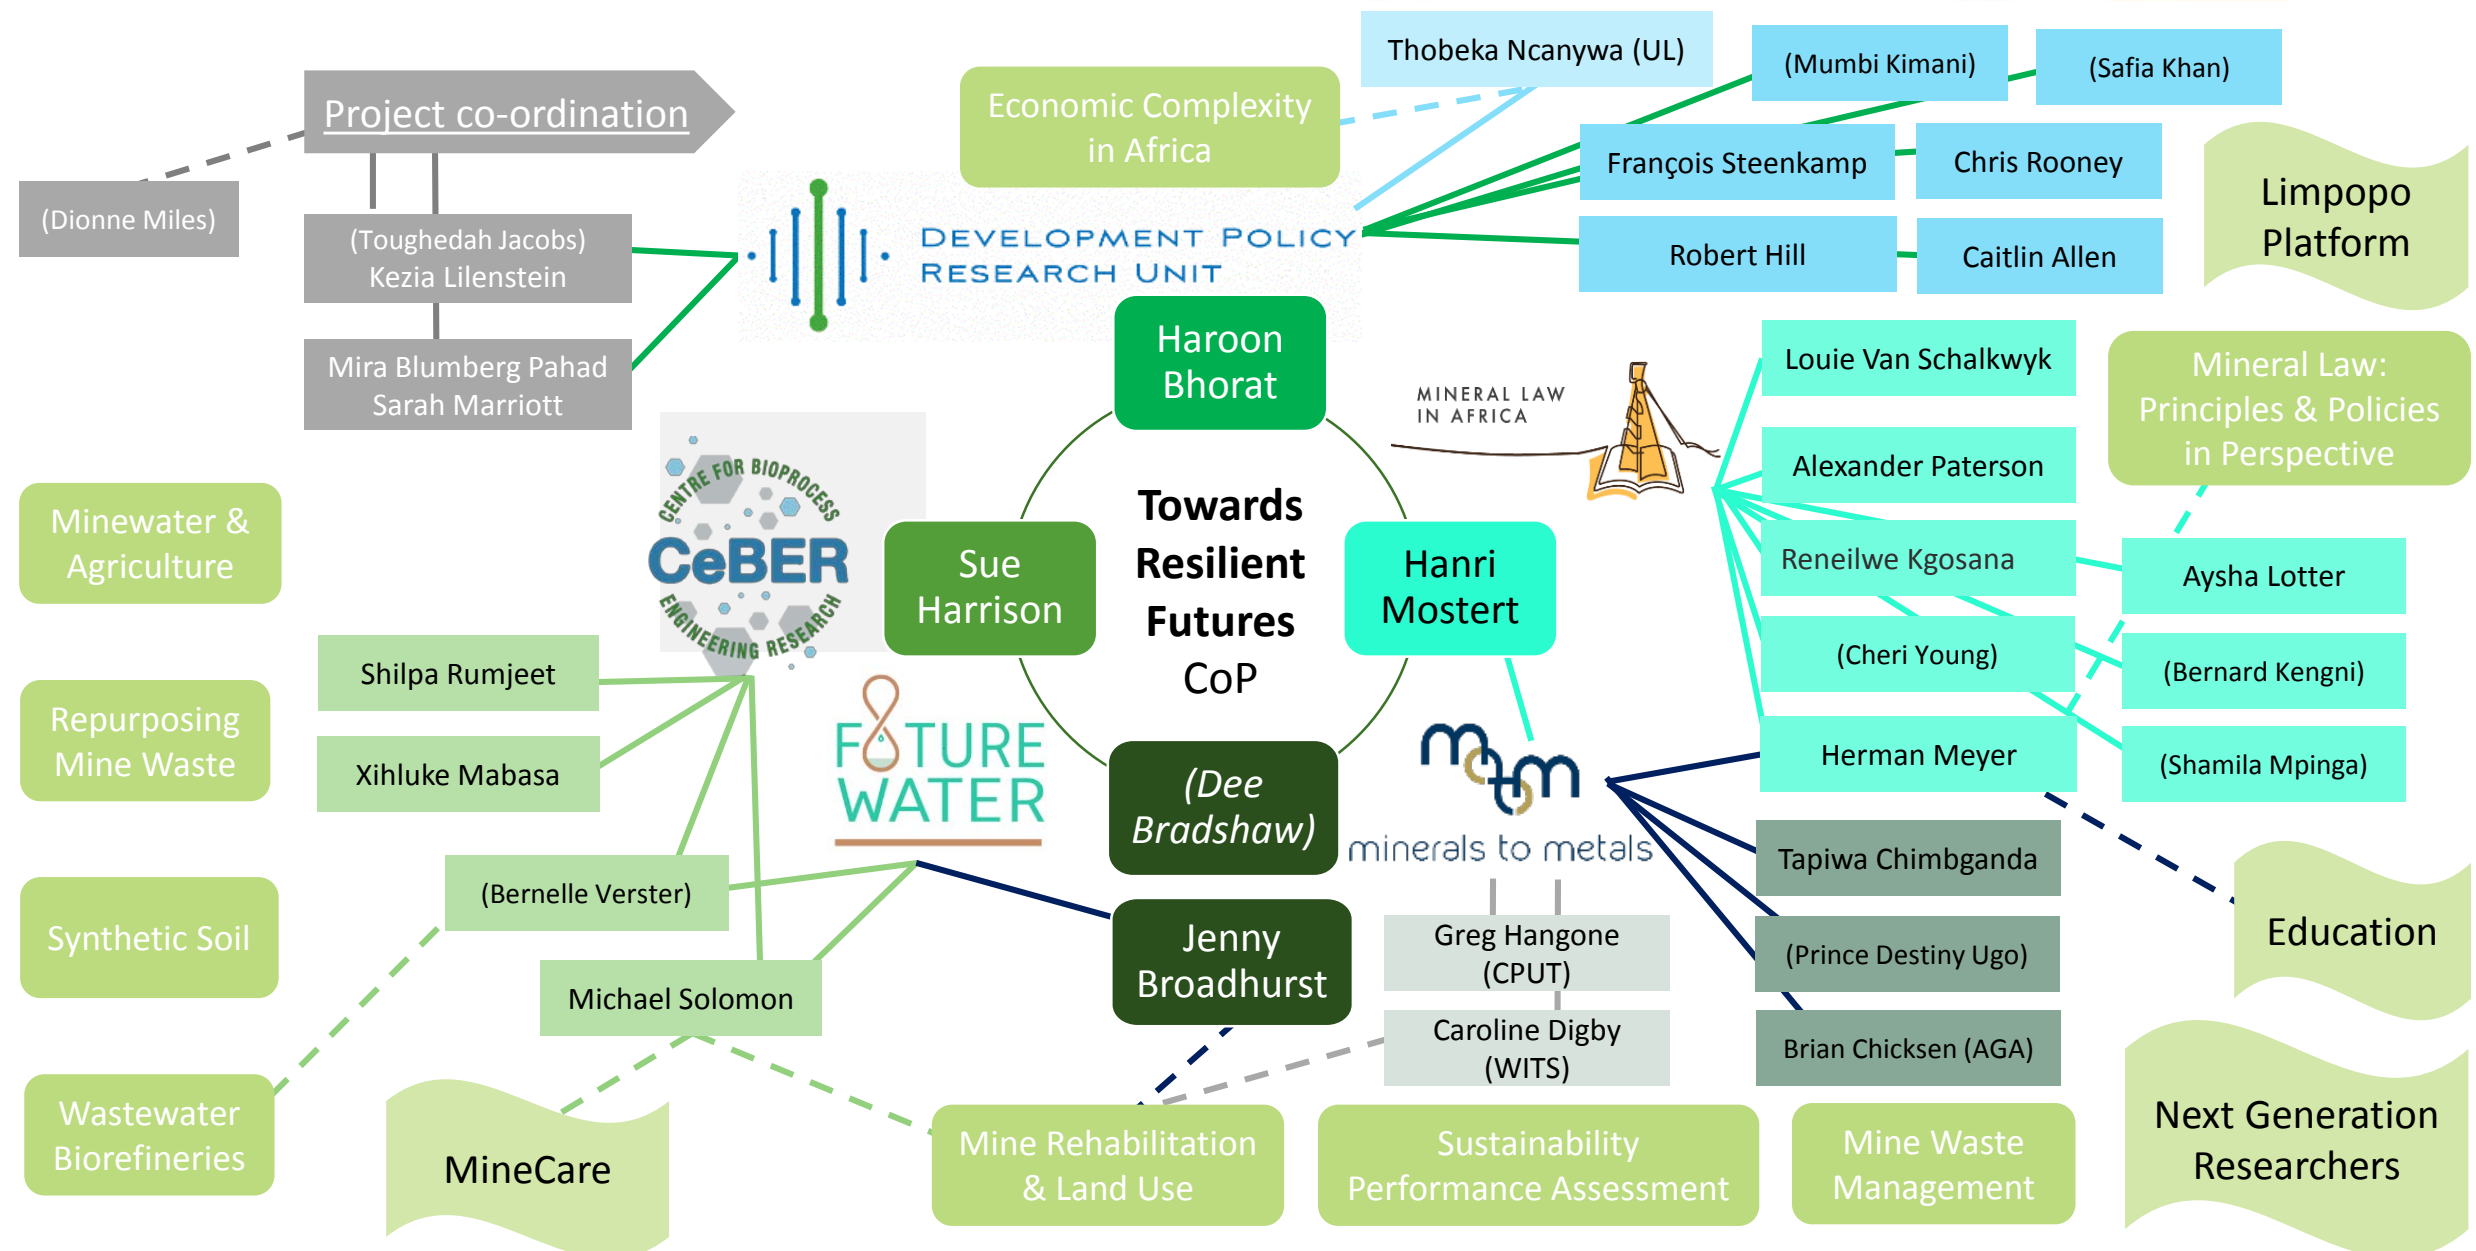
Project co-ordination

(Dionne Miles)

(Toughedah Jacobs)
Kezia Lilenstein

Mira Blumberg Pahad
Sarah Marriott

Economic Complexity in Africa

Thobeka Ncanywa (UL)

(Mumbi Kimani)

(Safia Khan)

François Steenkamp

Chris Rooney

Robert Hill

Caitlin Allen

Limpopo Platform

DEVELOPMENT POLICY RESEARCH UNIT

Haroon Bhorat

MINERAL LAW IN AFRICA

Louie Van Schalkwyk

Alexander Paterson

Reneilwe Kgosana

(Cheri Young)

Herman Meyer

Mineral Law: Principles & Policies in Perspective

Aysha Lotter

(Bernard Kengni)

(Shamila Mpinga)

Minewater & Agriculture

CENTRE FOR BIOPROCESS CeBER ENGINEERING RESEARCH

Sue Harrison

Towards Resilient Futures CoP

Hanri Mostert

Repurposing Mine Waste

Shilpa Rumjeet

Xihluke Mabasa

FUTURE WATER

(Dee Bradshaw)

minerals to metals

Synthetic Soil

(Bernelle Verster)

Michael Solomon

Jenny Broadhurst

Greg Hangone (CPUT)

Caroline Digby (WITS)

Tapiwa Chimbganda

(Prince Destiny Ugo)

Brian Chicksen (AGA)

Education

Wastewater Biorefineries

MineCare

Mine Rehabilitation & Land Use

Sustainability Performance Assessment

Mine Waste Management

Next Generation Researchers